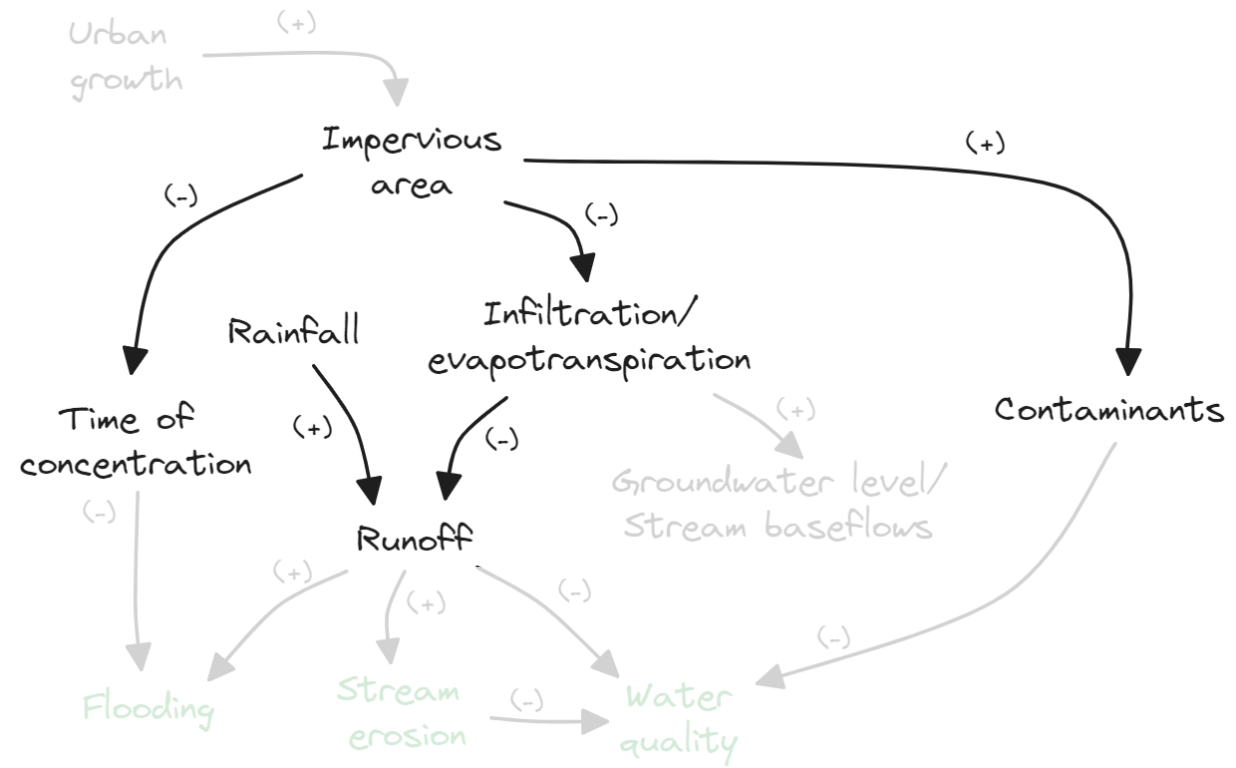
Urban growth

(+)

Impervious area

(+)

(-)

(-)

Infiltration/ evapotranspiration

Rainfall

Time of concentration

(+)

(-)

Contaminants

(+)

Groundwater level/ Stream baseflows

(-)

Runoff

(+)

(+)

(-)

(-)

Flooding

Stream erosion

(-)

Water quality